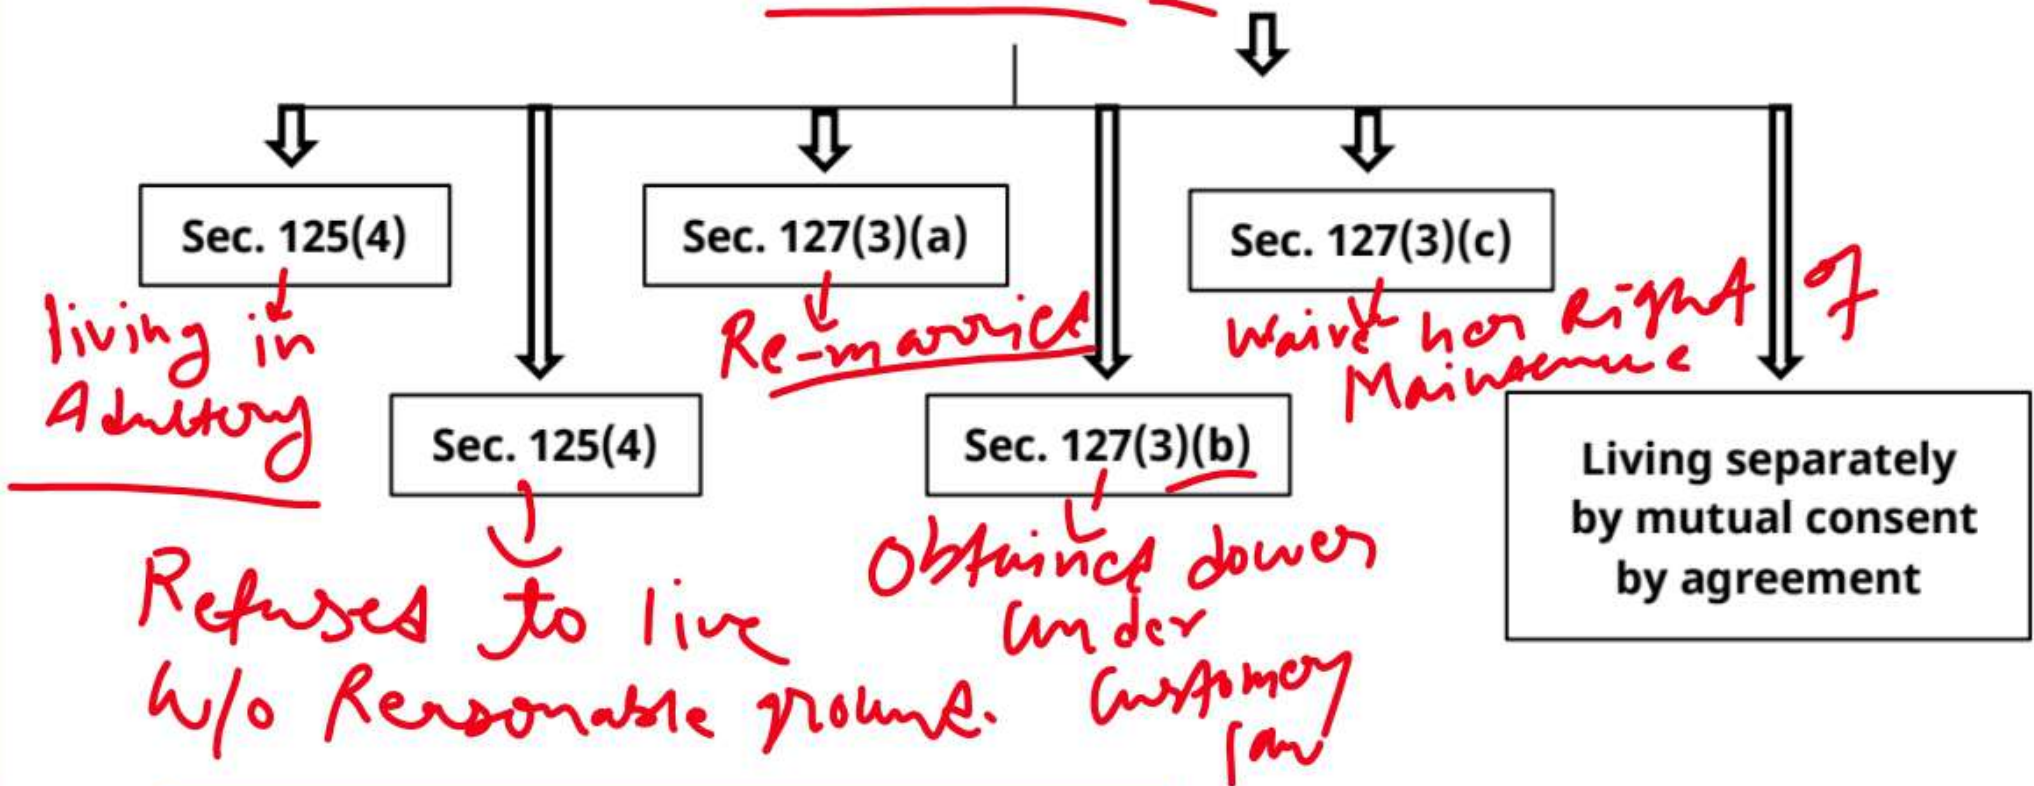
Sec. 125(4)

living in Adultery

Sec. 125(4)

Refuses to live w/o Reasonable ground.

Sec. 127(3)(a)

Re-married

Sec. 127(3)(b)

Obtained dower under customary law

Sec. 127(3)(c)

waive her Right of Maintenance

Living separately by mutual consent by agreement